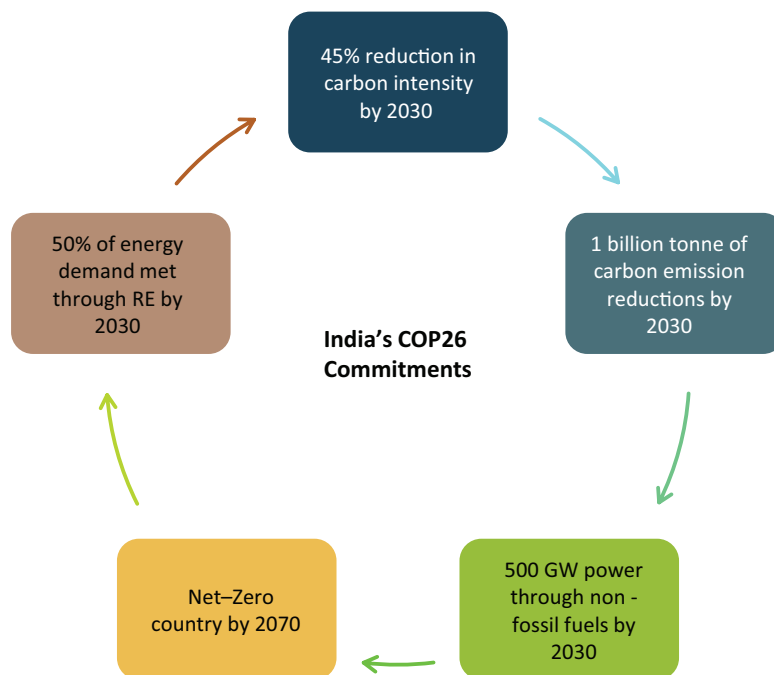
45% reduction in carbon intensity by 2030

1 billion tonne of carbon emission reductions by 2030

500 GW power through non - fossil fuels by 2030

Net–Zero country by 2070

50% of energy demand met through RE by 2030

India's COP26 Commitments